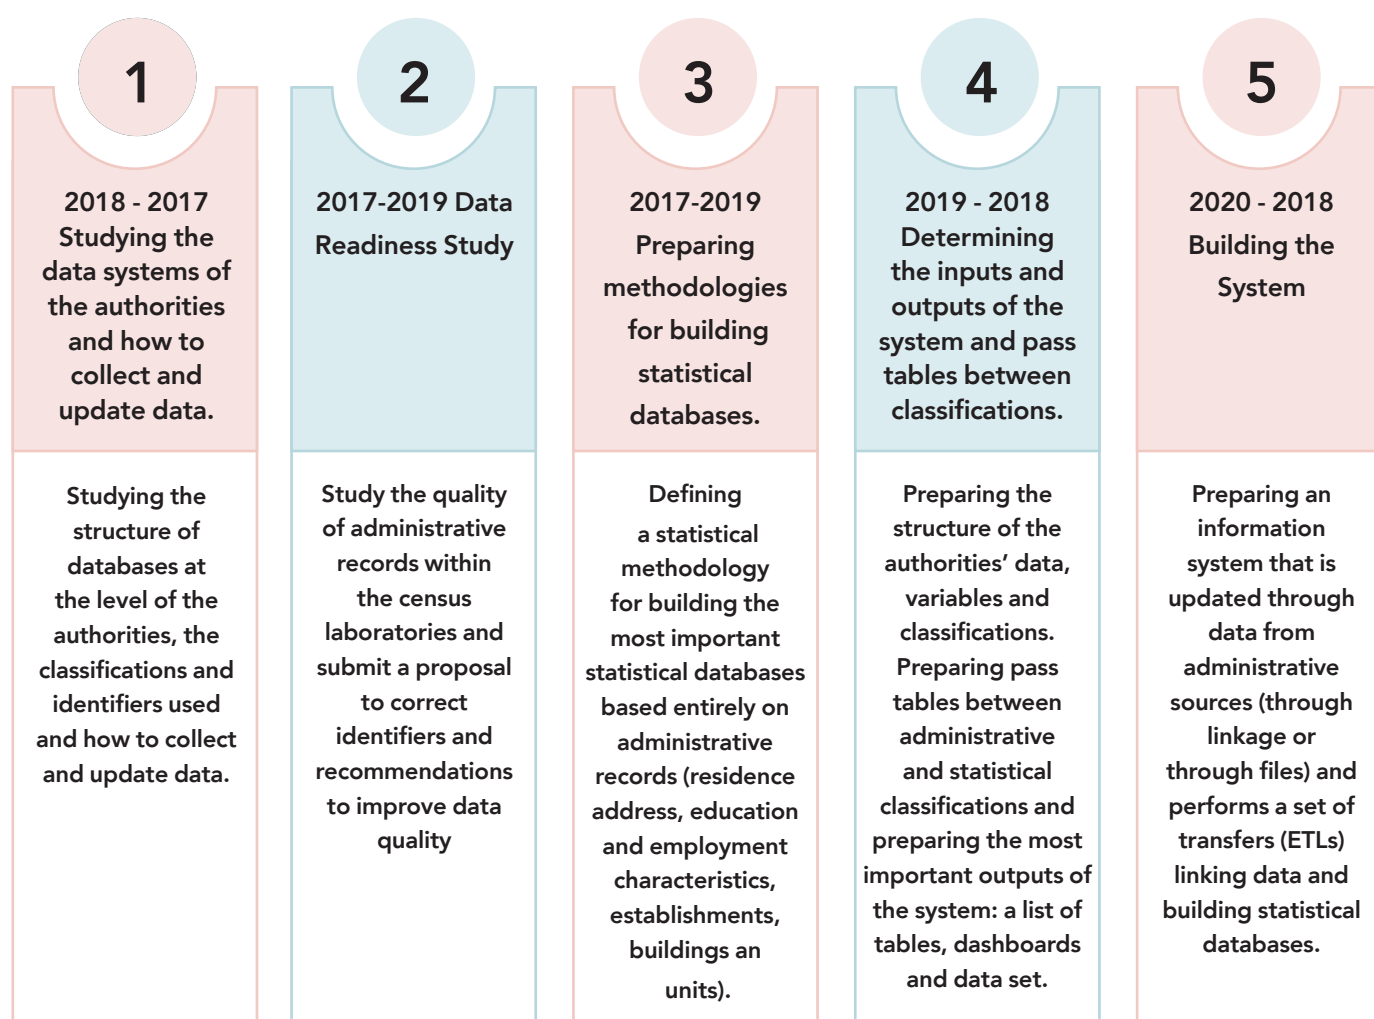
1

2018 - 2017 Studying the data systems of the authorities and how to collect and update data.

Studying the structure of databases at the level of the authorities, the classifications and identifiers used and how to collect and update data.

2

2017-2019 Data Readiness Study

Study the quality of administrative records within the census laboratories and submit a proposal to correct identifiers and recommendations to improve data quality

3

2017-2019 Preparing methodologies for building statistical databases.

Defining a statistical methodology for building the most important statistical databases based entirely on administrative records (residence address, education and employment characteristics, establishments, buildings an units).

4

2019 - 2018 Determining the inputs and outputs of the system and pass tables between classifications.

Preparing the structure of the authorities' data, variables and classifications. Preparing pass tables between administrative and statistical classifications and preparing the most important outputs of the system: a list of tables, dashboards and data set.

5

2020 - 2018 Building the System

Preparing an information system that is updated through data from administrative sources (through linkage or through files) and performs a set of transfers (ETLs) linking data and building statistical databases.